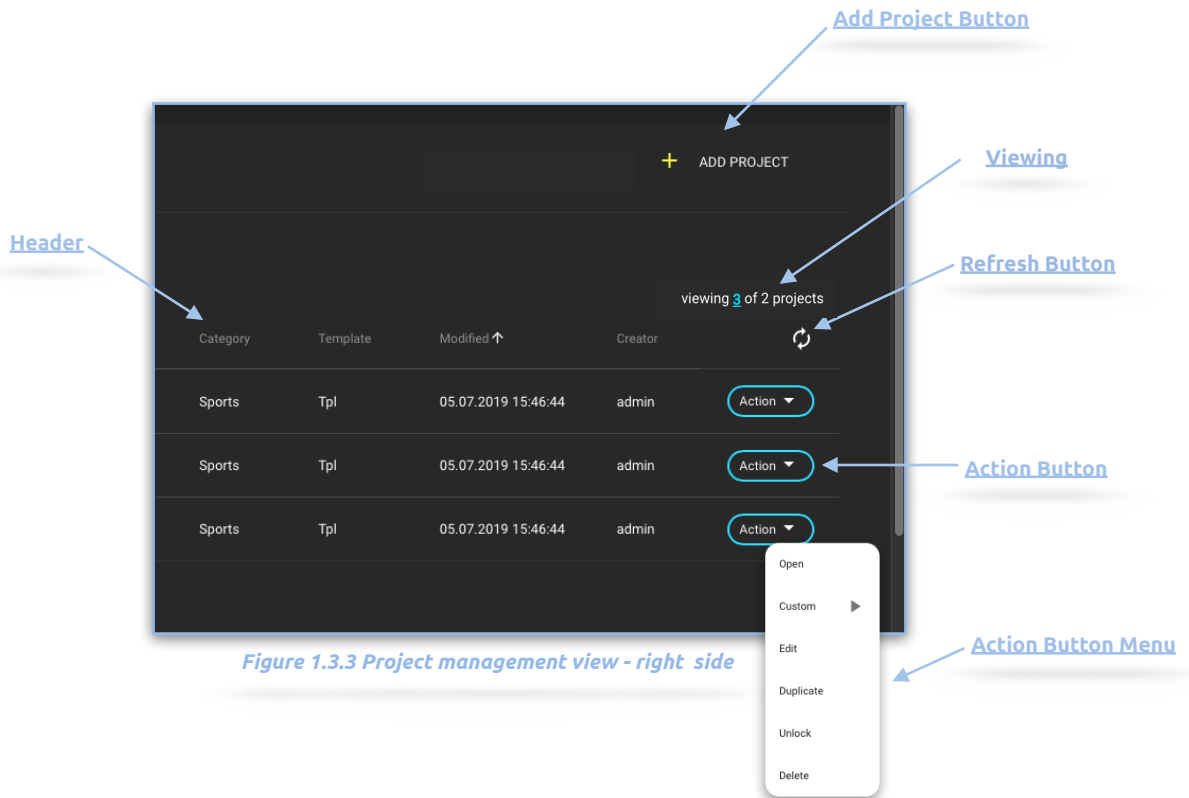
Add Project Button

+ ADD PROJECT

Viewing

Header

Refresh Button

viewing 3 of 2 projects

| Category | Template | Modified ↑ | Creator | |
|---|---|---|---|---|
| Sports | Tpl | 05.07.2019 15:46:44 | admin | Action |
| Sports | Tpl | 05.07.2019 15:46:44 | admin | Action |
| Sports | Tpl | 05.07.2019 15:46:44 | admin | Action |

Action Button

Open
Custom
Edit
Duplicate
Unlock
Delete

Action Button Menu

Figure 1.3.3 Project management view - right side